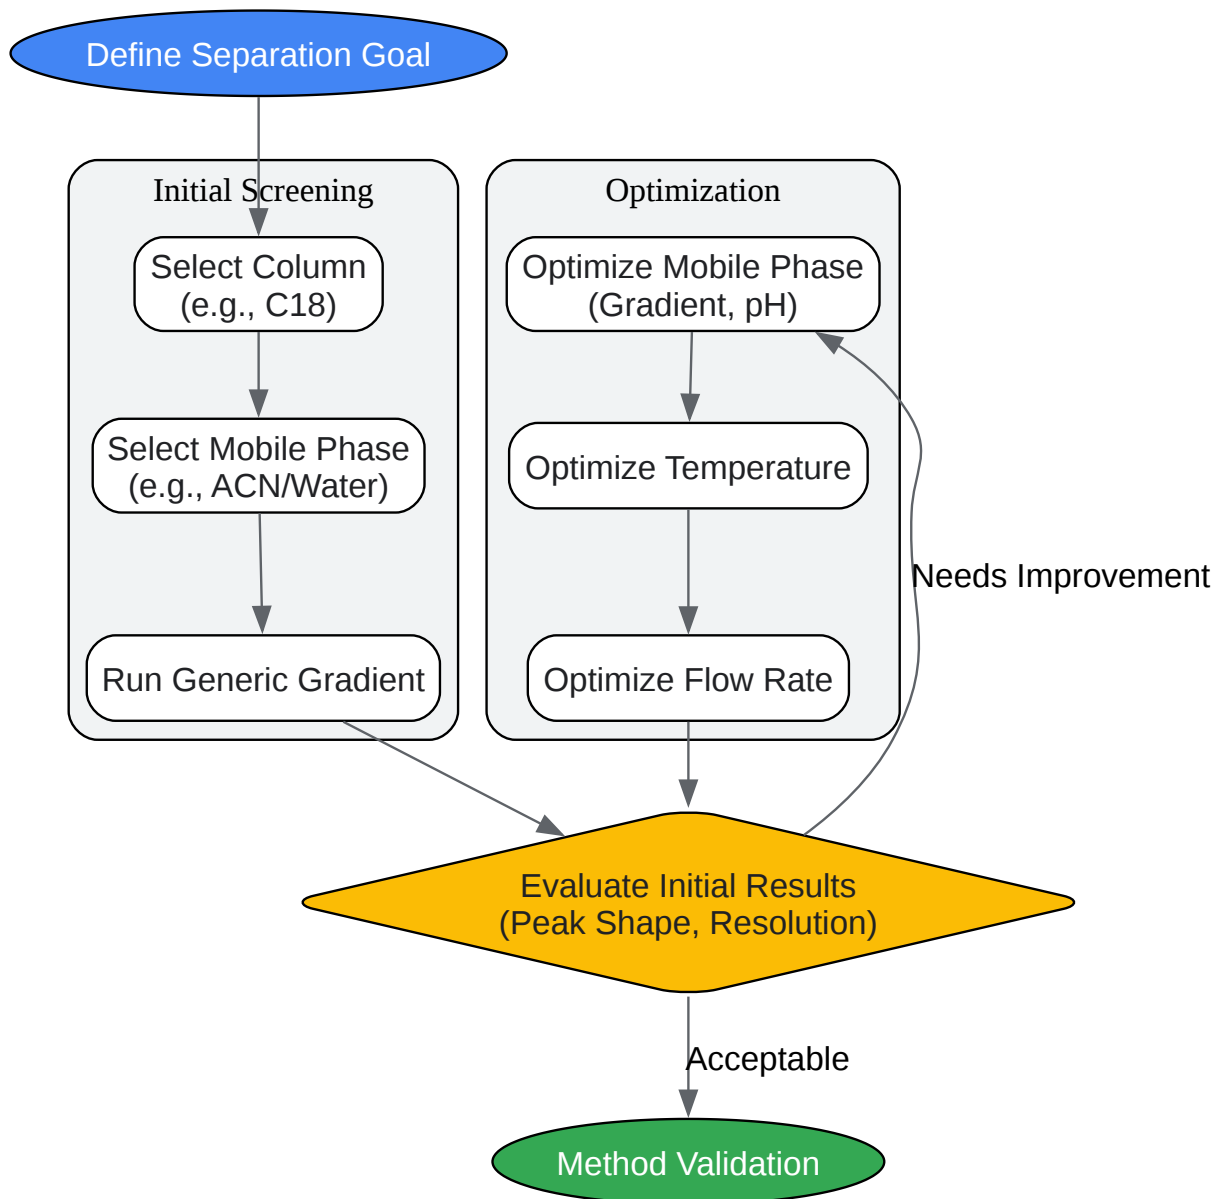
Define Separation Goal

Initial Screening

Select Column
(e.g., C18)

Select Mobile Phase
(e.g., ACN/Water)

Run Generic Gradient

Optimization

Optimize Mobile Phase
(Gradient, pH)

Optimize Temperature

Optimize Flow Rate

Needs Improvement

Evaluate Initial Results
(Peak Shape, Resolution)

Acceptable

Method Validation